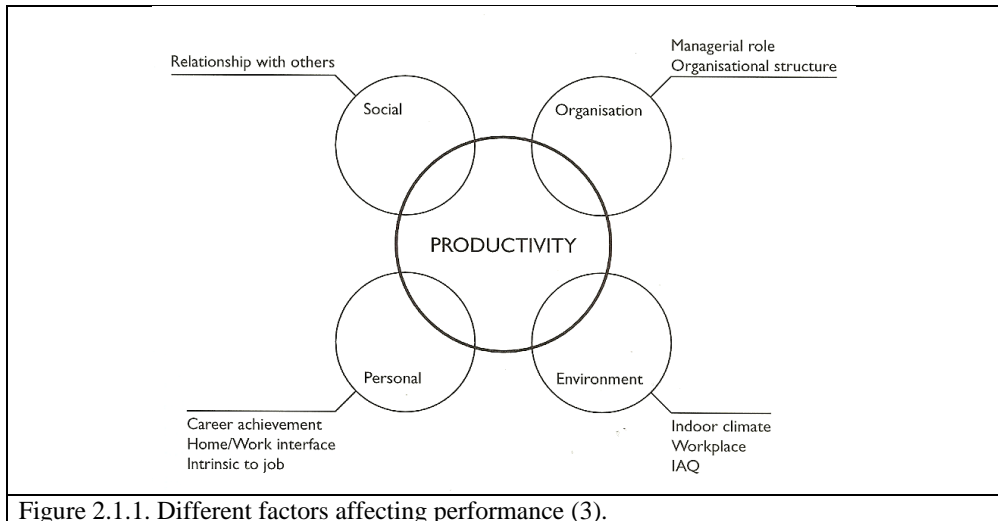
Relationship with others

Social

Managerial role
Organisational structure

Organisation

PRODUCTIVITY

Personal

Environment

Career achievement
Home/Work interface
Intrinsic to job

Indoor climate
Workplace
IAQ

Figure 2.1.1. Different factors affecting performance (3).